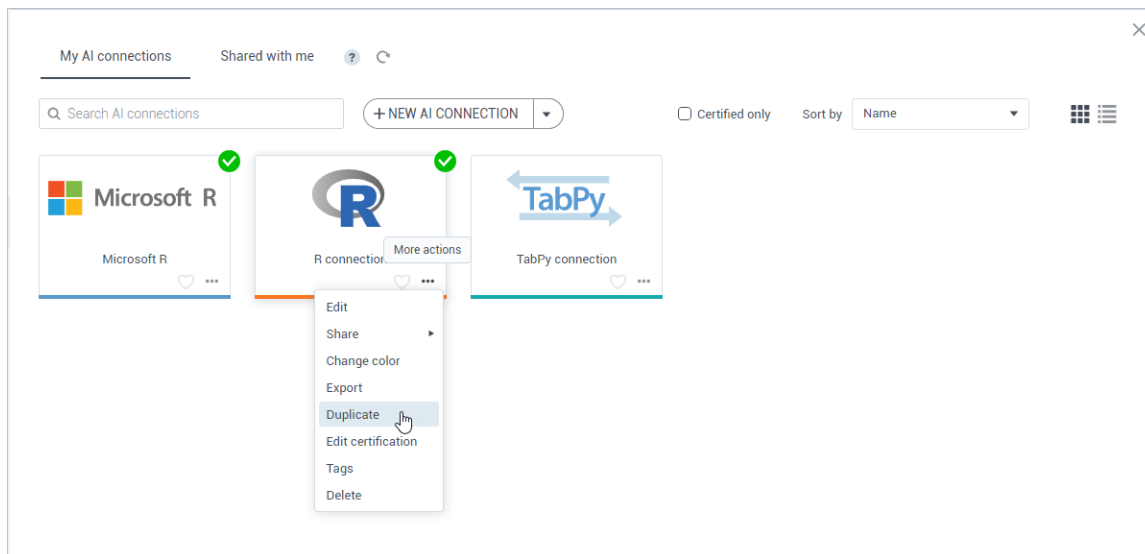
My AI connections
Shared with me
?

Search AI connections
+ NEW AI CONNECTION
Certified only
Sort by
Name

Microsoft R
Microsoft R

R
R connection
More actions

TabPy
TabPy connection

Edit
Share
Change color
Export
Duplicate
Edit certification
Tags
Delete